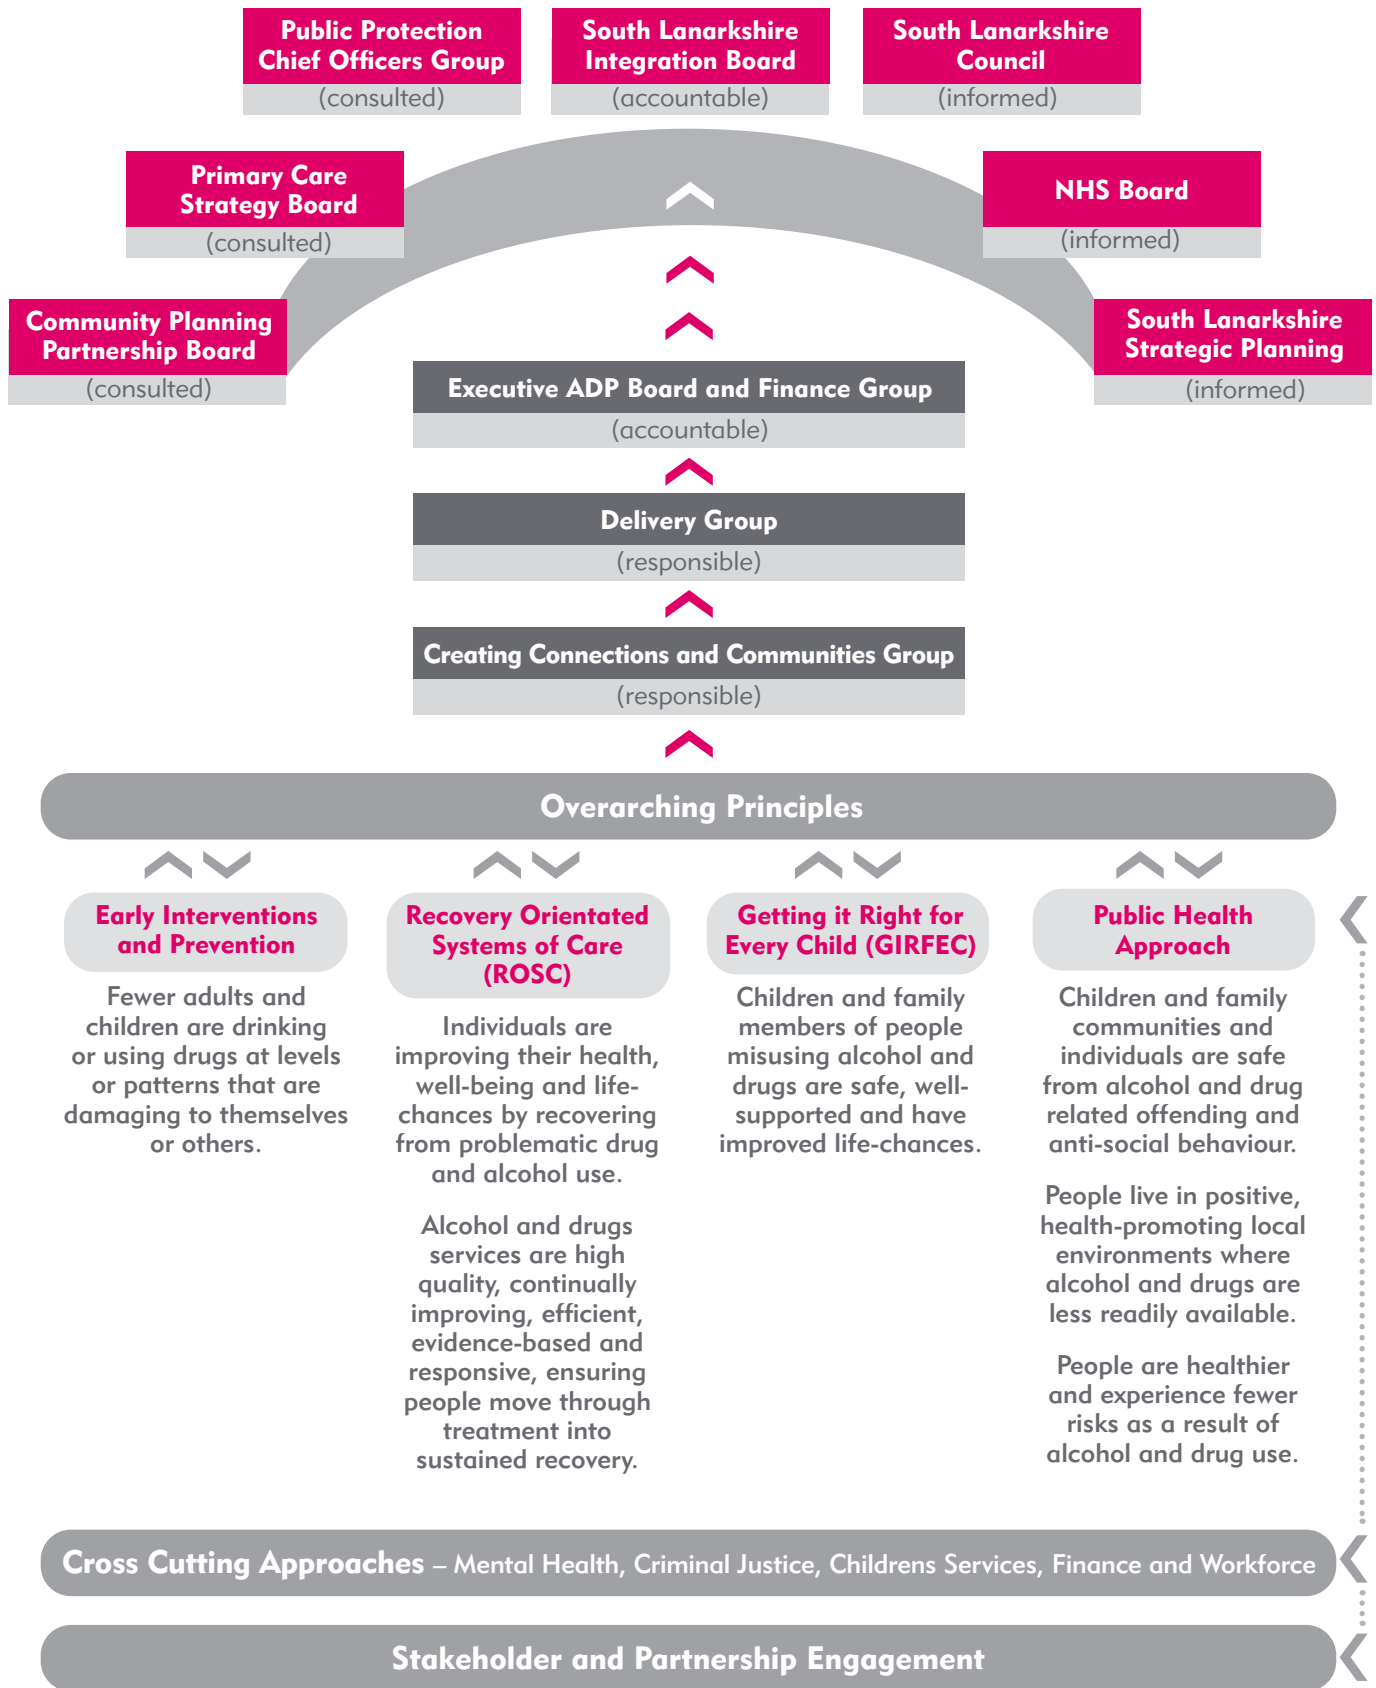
Public Protection Chief Officers Group
(consulted)

South Lanarkshire Integration Board
(accountable)

South Lanarkshire Council
(informed)

Primary Care Strategy Board
(consulted)

NHS Board
(informed)

Community Planning Partnership Board
(consulted)

South Lanarkshire Strategic Planning
(informed)

Executive ADP Board and Finance Group
(accountable)

Delivery Group
(responsible)

Creating Connections and Communities Group
(responsible)

Overarching Principles

Early Interventions and Prevention

Fewer adults and children are drinking or using drugs at levels or patterns that are damaging to themselves or others.

Recovery Orientated Systems of Care (ROSC)

Individuals are improving their health, well-being and life-chances by recovering from problematic drug and alcohol use.

Alcohol and drugs services are high quality, continually improving, efficient, evidence-based and responsive, ensuring people move through treatment into sustained recovery.

Getting it Right for Every Child (GIRFEC)

Children and family members of people misusing alcohol and drugs are safe, well-supported and have improved life-chances.

Public Health Approach

Children and family communities and individuals are safe from alcohol and drug related offending and anti-social behaviour.

People live in positive, health-promoting local environments where alcohol and drugs are less readily available.

People are healthier and experience fewer risks as a result of alcohol and drug use.

Cross Cutting Approaches – Mental Health, Criminal Justice, Childrens Services, Finance and Workforce

Stakeholder and Partnership Engagement